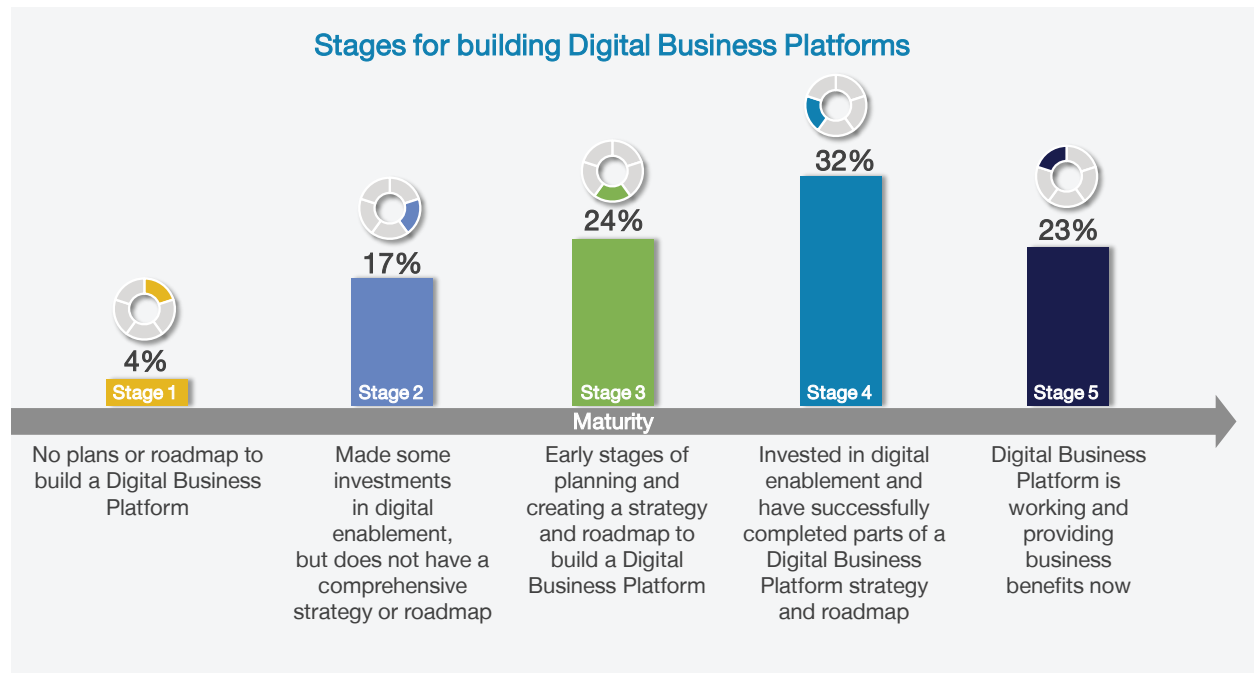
Stages for building Digital Business Platforms

4%
Stage 1

17%
Stage 2

24%
Stage 3

32%
Stage 4

23%
Stage 5

Maturity

No plans or roadmap to build a Digital Business Platform

Made some investments in digital enablement, but does not have a comprehensive strategy or roadmap

Early stages of planning and creating a strategy and roadmap to build a Digital Business Platform

Invested in digital enablement and have successfully completed parts of a Digital Business Platform strategy and roadmap

Digital Business Platform is working and providing business benefits now